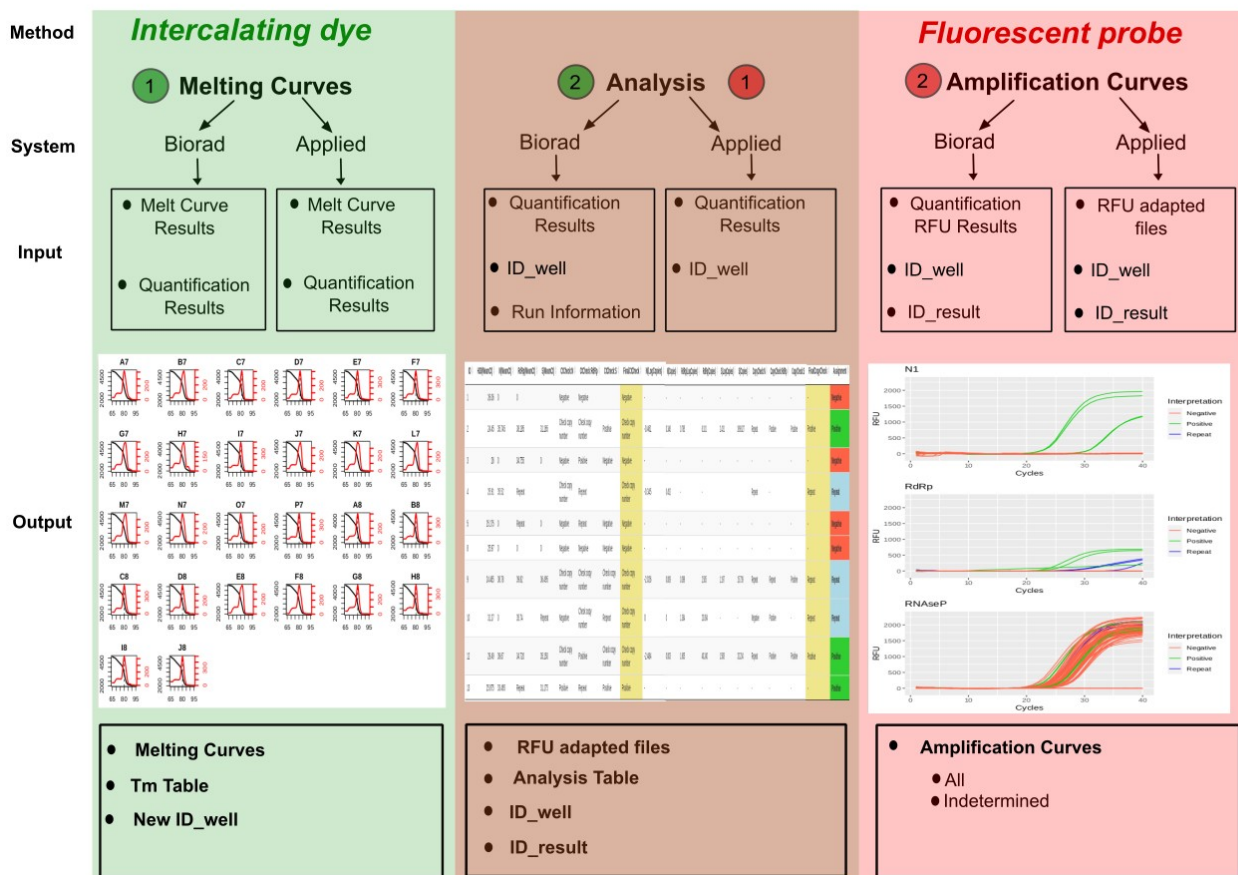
Method

System

Input

Output

Intercalating dye

1 Melting Curves

Biorad

Applied

• Melt Curve Results

• Quantification Results

• Melt Curve Results

• Quantification Results

A7 B7 C7 D7 E7 F7
G7 H7 I7 J7 K7 L7
M7 N7 O7 P7 A8 B8
C8 D8 E8 F8 G8 H8
I8 J8

• Melting Curves

• Tm Table

• New ID_well

2 Analysis 1

Biorad

Applied

• Quantification Results

• ID_well

• Run Information

• Quantification Results

• ID_well

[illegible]

• RFU adapted files

• Analysis Table

• ID_well

• ID_result

Fluorescent probe

2 Amplification Curves

Biorad

Applied

• Quantification RFU Results

• ID_well

• ID_result

• RFU adapted files

• ID_well

• ID_result

N1
Interpretation
Negative
Positive
Repeat
RFU
Cycles

RdRp
Interpretation
Negative
Positive
Repeat
RFU
Cycles

RNAseP
Interpretation
Negative
Positive
Repeat
RFU
Cycles

• Amplification Curves

• All

• Indetermined